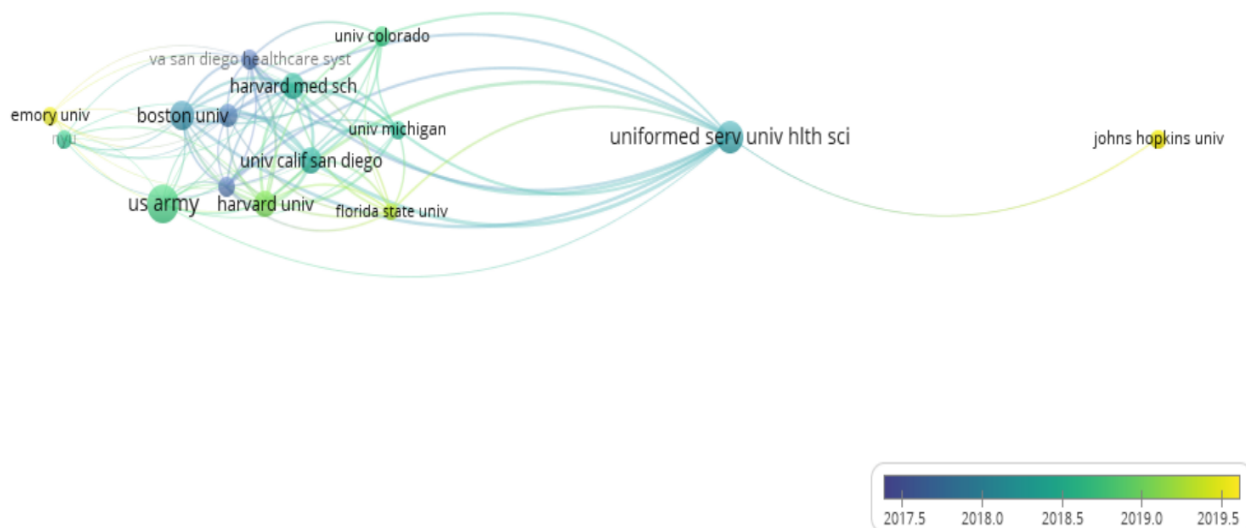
univ colorado
va san diego healthcare syst
harvard med sch
emory univ
boston univ
univ michigan
uniformed serv univ hlth sci
johns hopkins univ
nyu
univ calif san diego
us army
harvard univ
florida state univ

2017.5
2018.0
2018.5
2019.0
2019.5